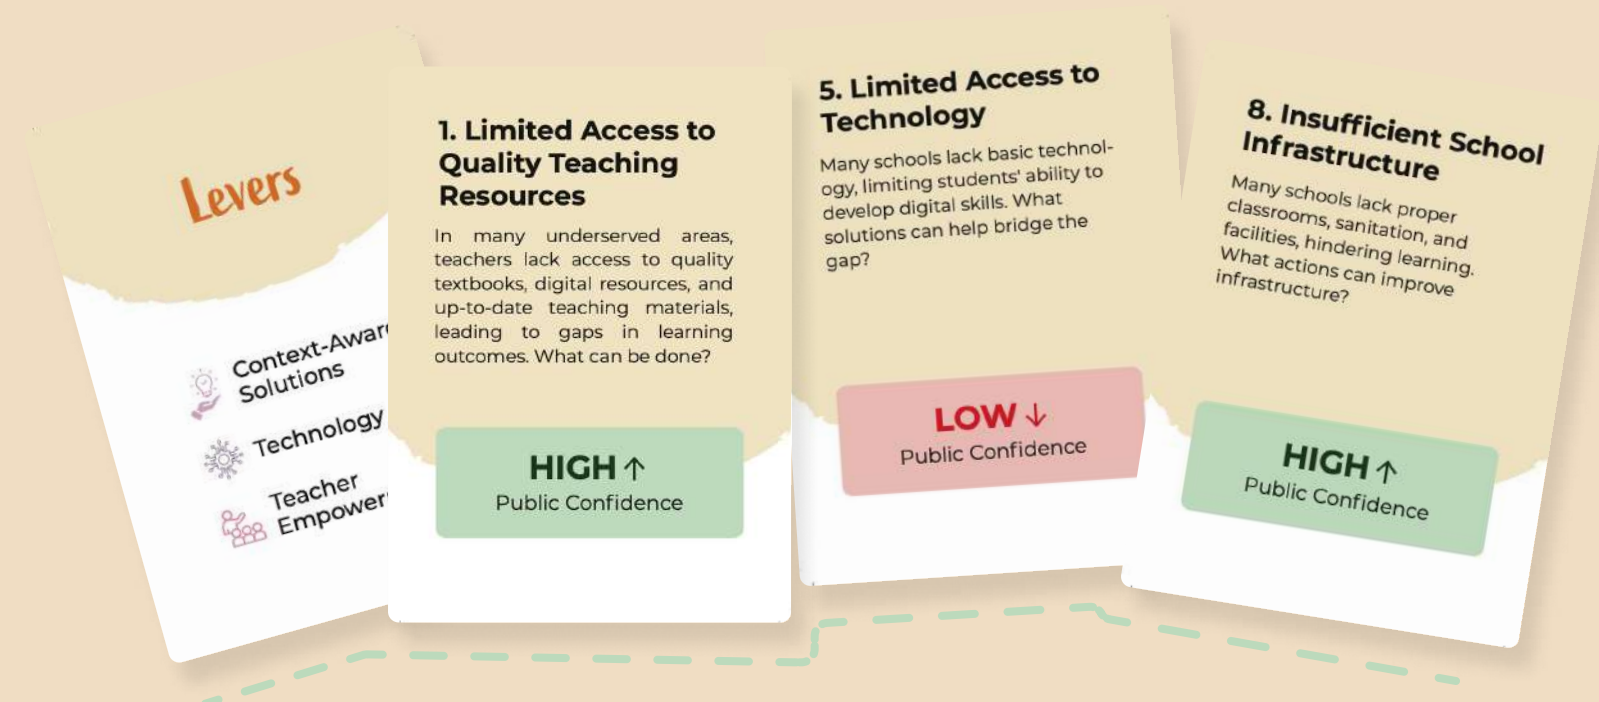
Levers

Context-Awar
Solutions

Technology

Teacher
Empower

1. Limited Access to Quality Teaching Resources

In many underserved areas, teachers lack access to quality textbooks, digital resources, and up-to-date teaching materials, leading to gaps in learning outcomes. What can be done?

HIGH ↑
Public Confidence

5. Limited Access to Technology

Many schools lack basic technology, limiting students' ability to develop digital skills. What solutions can help bridge the gap?

LOW ↓
Public Confidence

8. Insufficient School Infrastructure

Many schools lack proper classrooms, sanitation, and facilities, hindering learning. What actions can improve infrastructure?

HIGH ↑
Public Confidence